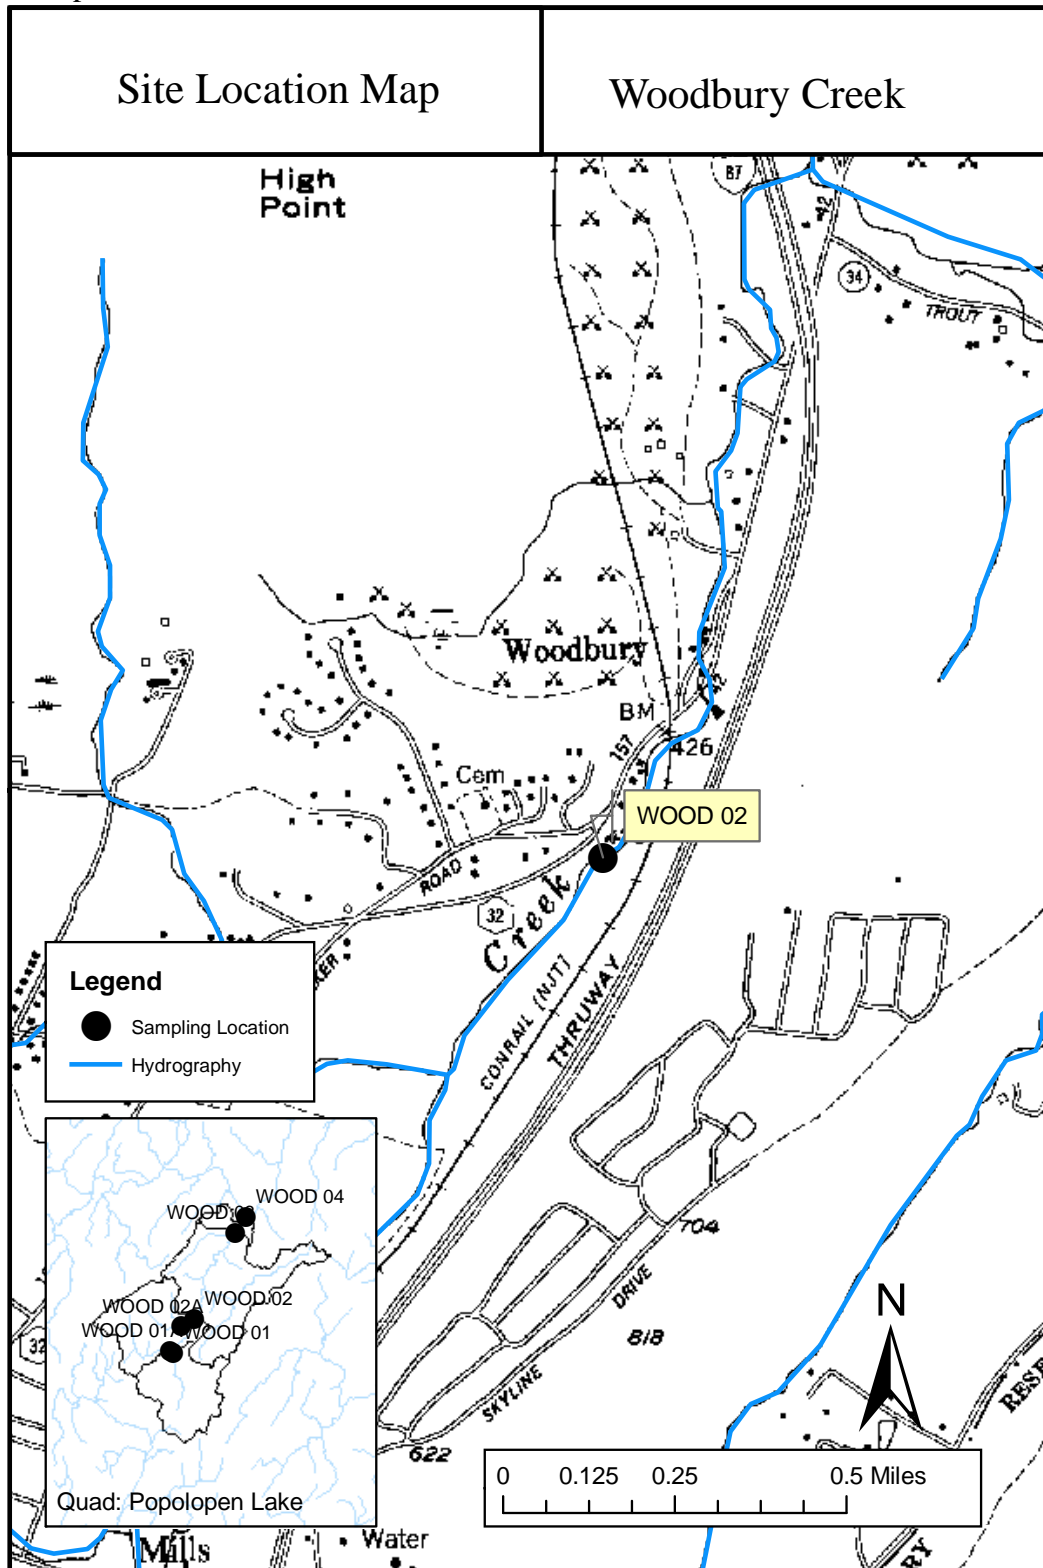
Site Location Map

Woodbury Creek

High Point

87

32

34

TROUT

Woodbury

BM

426

157

Cem

WOOD 02

ROAD

32

Creek

CONRAIL (NJT)

THRUWAY

Legend

Sampling Location

Hydrography

WOOD 04

WOOD 03

WOOD 02A

WOOD 02

WOOD 01A

WOOD 01

32

Quad: Popolopen Lake

704

DRIVE

818

SKYLINE

622

N

RESE

0 0.125 0.25 0.5 Miles

Mills

Water

RY